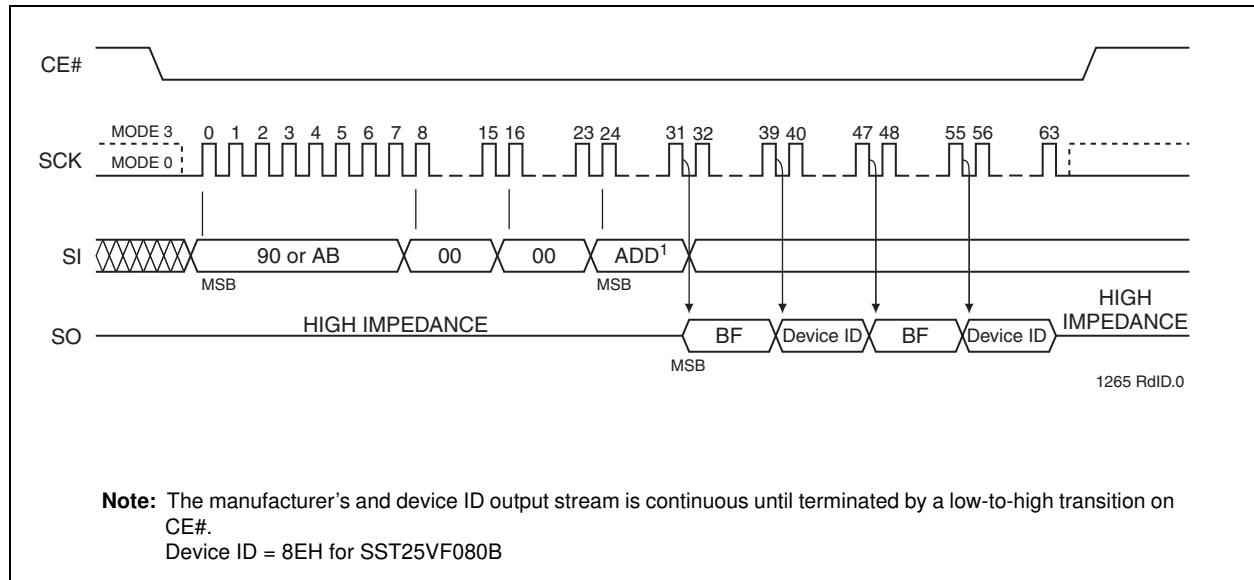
CE#

MODE 3
MODE 0
SCK
0 1 2 3 4 5 6 7 8 15 16 23 24 31 32 39 40 47 48 55 56 63

SI
90 or AB
00
00
ADD$^1$
MSB
MSB

SO
HIGH IMPEDANCE
BF
Device ID
BF
Device ID
HIGH IMPEDANCE
MSB

1265 RdID.0

**Note:** The manufacturer's and device ID output stream is continuous until terminated by a low-to-high transition on CE#.
Device ID = 8EH for SST25VF080B